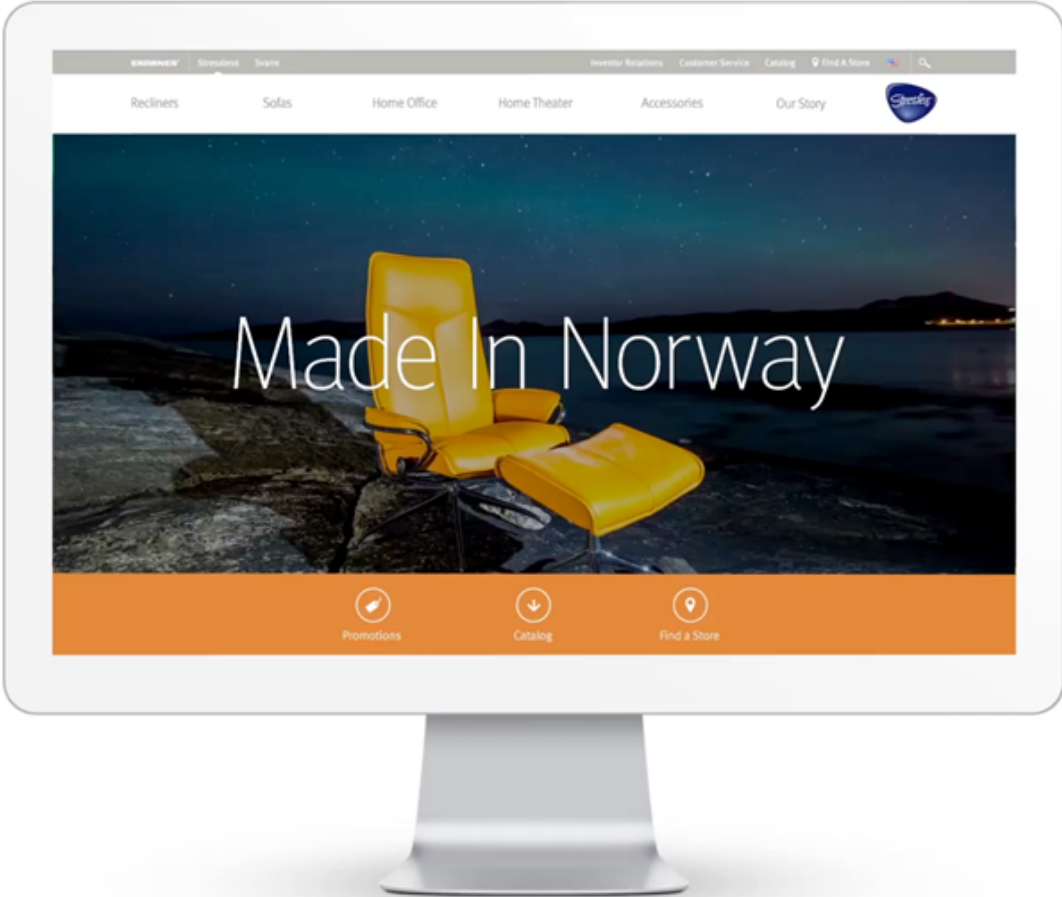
EKORNES Stressless Svane

Investor Relations Customer Service Catalog Find A Store

Recliners Sofas Home Office Home Theater Accessories Our Story

Stressless

Made In Norway

Promotions

Catalog

Find a Store